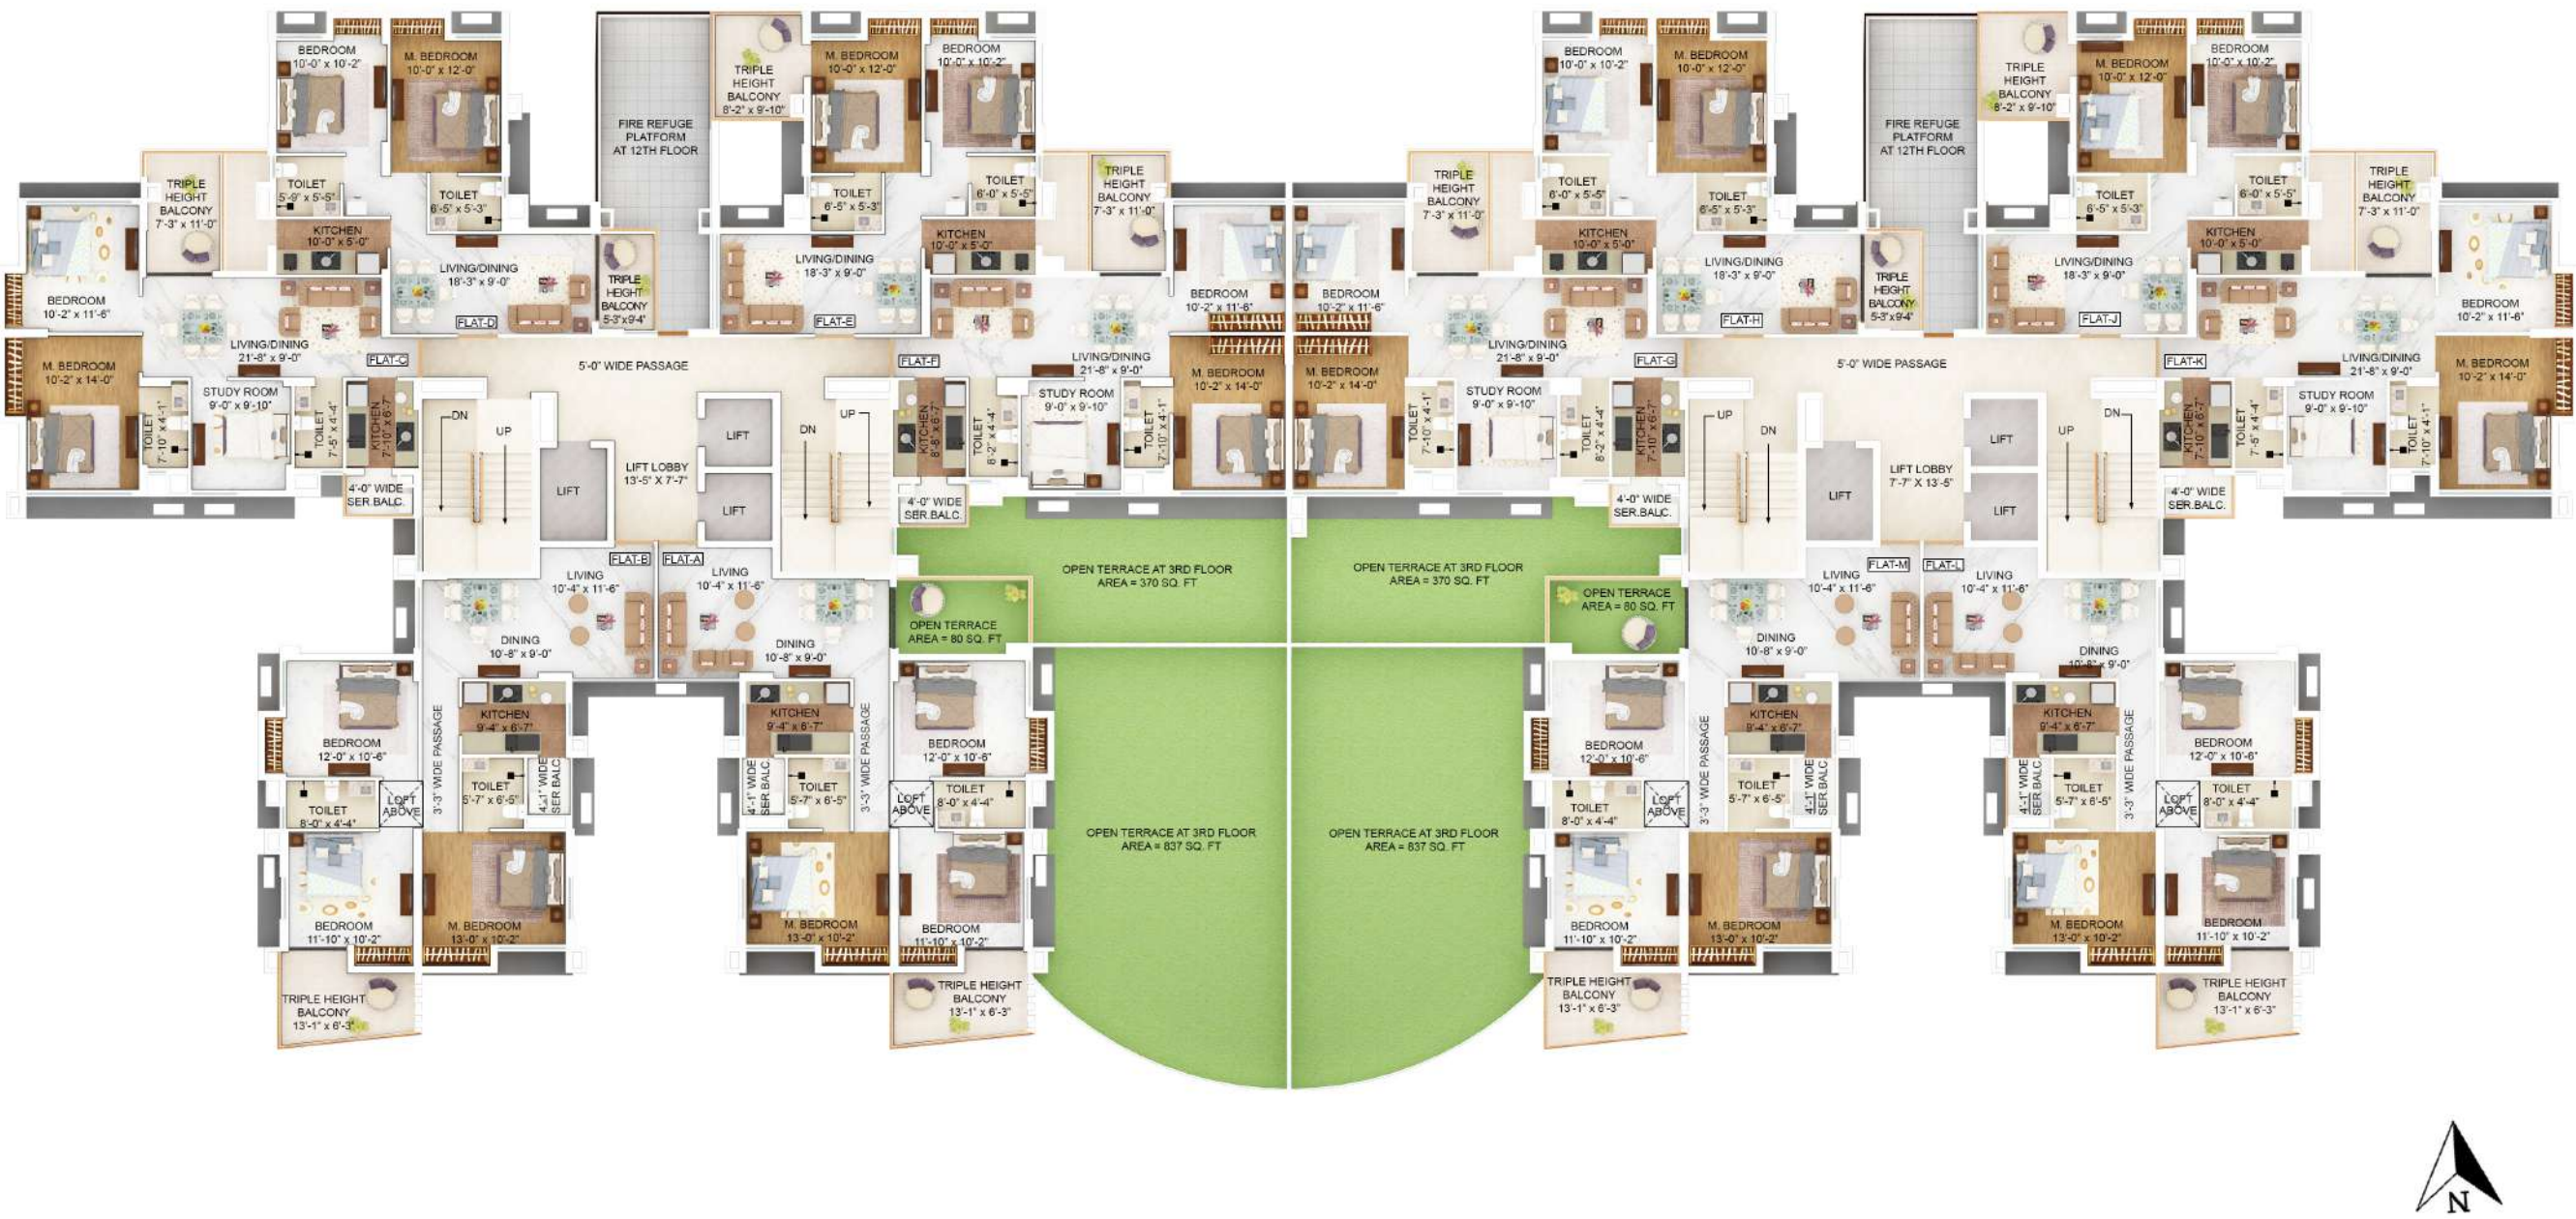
BEDROOM
10'-0" x 10'-2"

M. BEDROOM
10'-0" x 12'-0"

FIRE REFUGE PLATFORM AT 12TH FLOOR

TRIPLE HEIGHT BALCONY
8'-2" x 9'-10"

M. BEDROOM
10'-0" x 12'-0"

BEDROOM
10'-0" x 10'-2"

TRIPLE HEIGHT BALCONY
7'-3" x 11'-0"

TOILET
5'-0" x 5'-5"

TOILET
6'-5" x 5'-3"

TOILET
6'-5" x 5'-3"

TOILET
6'-0" x 5'-5"

TRIPLE HEIGHT BALCONY
7'-3" x 11'-0"

KITCHEN
10'-0" x 5'-0"

LIVING/DINING
18'-3" x 9'-0"

TRIPLE HEIGHT BALCONY
5'-3"x9'-4"

LIVING/DINING
18'-3" x 9'-0"

KITCHEN
10'-0" x 5'-0"

BEDROOM
10'-2" x 11'-6"

BEDROOM
10'-2" x 11'-6"

FLAT-D

FLAT-E

LIVING/DINING
21'-8" x 9'-0"

FLAT-C

5'-0" WIDE PASSAGE

FLAT-F

LIVING/DINING
21'-8" x 9'-0"

M. BEDROOM
10'-2" x 14'-0"

STUDY ROOM
9'-0" x 9'-10"

TOILET
7'-10" x 4'-1"

TOILET
7'-5" x 4'-4"

KITCHEN
7'-10" x 6'-7"

DN

UP

LIFT

LIFT LOBBY
13'-5" X 7'-7"

LIFT

LIFT

DN

UP

KITCHEN
8'-8" x 6'-7"

TOILET
8'-2" x 4'-4"

STUDY ROOM
9'-0" x 9'-10"

TOILET
7'-10" x 4'-1"

M. BEDROOM
10'-2" x 14'-0"

4'-0" WIDE SER.BALC.

4'-0" WIDE SER.BALC.

FLAT-B

FLAT-A

LIVING
10'-4" x 11'-6"

LIVING
10'-4" x 11'-6"

DINING
10'-8" x 9'-0"

DINING
10'-8" x 9'-0"

OPEN TERRACE AT 3RD FLOOR
AREA = 370 SQ. FT

OPEN TERRACE
AREA = 80 SQ. FT

KITCHEN
9'-4" x 6'-7"

KITCHEN
9'-4" x 6'-7"

BEDROOM
12'-0" x 10'-6"

BEDROOM
12'-0" x 10'-6"

3'-3" WIDE PASSAGE

3'-3" WIDE PASSAGE

TOILET
5'-7" x 6'-5"

4'-1" WIDE SER BALC

4'-1" WIDE SER BALC

TOILET
5'-7" x 6'-5"

TOILET
8'-0" x 4'-4"

LOFT ABOVE

LOFT ABOVE

TOILET
8'-0" x 4'-4"

OPEN TERRACE AT 3RD FLOOR
AREA = 837 SQ. FT

BEDROOM
11'-10" x 10'-2"

M. BEDROOM
13'-0" x 10'-2"

M. BEDROOM
13'-0" x 10'-2"

BEDROOM
11'-10" x 10'-2"

TRIPLE HEIGHT BALCONY
13'-1" x 6'-3"

TRIPLE HEIGHT BALCONY
13'-1" x 6'-3"

BEDROOM
10'-0" x 10'-2"

M. BEDROOM
10'-0" x 12'-0"

FIRE REFUGE PLATFORM AT 12TH FLOOR

TRIPLE HEIGHT BALCONY
8'-2" x 9'-10"

M. BEDROOM
10'-0" x 12'-0"

BEDROOM
10'-0" x 10'-2"

TRIPLE HEIGHT BALCONY
7'-3" x 11'-0"

TOILET
6'-0" x 5'-5"

TOILET
6'-5" x 5'-3"

TOILET
6'-5" x 5'-3"

TOILET
6'-0" x 5'-5"

TRIPLE HEIGHT BALCONY
7'-3" x 11'-0"

KITCHEN
10'-0" x 5'-0"

LIVING/DINING
18'-3" x 9'-0"

TRIPLE HEIGHT BALCONY
5'-3"x9'-4"

LIVING/DINING
18'-3" x 9'-0"

KITCHEN
10'-0" x 5'-0"

BEDROOM
10'-2" x 11'-6"

BEDROOM
10'-2" x 11'-6"

FLAT-H

FLAT-J

LIVING/DINING
21'-8" x 9'-0"

FLAT-G

5'-0" WIDE PASSAGE

FLAT-K

LIVING/DINING
21'-8" x 9'-0"

M. BEDROOM
10'-2" x 14'-0"

TOILET
7'-10" x 4'-1"

STUDY ROOM
9'-0" x 9'-10"

TOILET
8'-2" x 4'-4"

KITCHEN
7'-10" x 6'-7"

UP

DN

LIFT

LIFT LOBBY
7'-7" X 13'-5"

LIFT

LIFT

UP

DN

KITCHEN
7'-10" x 6'-7"

TOILET
7'-5" x 4'-4"

STUDY ROOM
9'-0" x 9'-10"

TOILET
7'-10" x 4'-1"

M. BEDROOM
10'-2" x 14'-0"

4'-0" WIDE SER.BALC.

4'-0" WIDE SER.BALC.

OPEN TERRACE AT 3RD FLOOR
AREA = 370 SQ. FT

OPEN TERRACE
AREA = 80 SQ. FT

FLAT-M

FLAT-L

LIVING
10'-4" x 11'-6"

LIVING
10'-4" x 11'-6"

DINING
10'-8" x 9'-0"

DINING
10'-8" x 9'-0"

KITCHEN
9'-4" x 6'-7"

KITCHEN
9'-4" x 6'-7"

BEDROOM
12'-0" x 10'-6"

BEDROOM
12'-0" x 10'-6"

3'-3" WIDE PASSAGE

3'-3" WIDE PASSAGE

TOILET
8'-0" x 4'-4"

LOFT ABOVE

TOILET
5'-7" x 6'-5"

4'-1" WIDE SER BALC

4'-1" WIDE SER BALC

TOILET
5'-7" x 6'-5"

LOFT ABOVE

TOILET
8'-0" x 4'-4"

OPEN TERRACE AT 3RD FLOOR
AREA = 837 SQ. FT

BEDROOM
11'-10" x 10'-2"

M. BEDROOM
13'-0" x 10'-2"

M. BEDROOM
13'-0" x 10'-2"

BEDROOM
11'-10" x 10'-2"

TRIPLE HEIGHT BALCONY
13'-1" x 6'-3"

TRIPLE HEIGHT BALCONY
13'-1" x 6'-3"

N